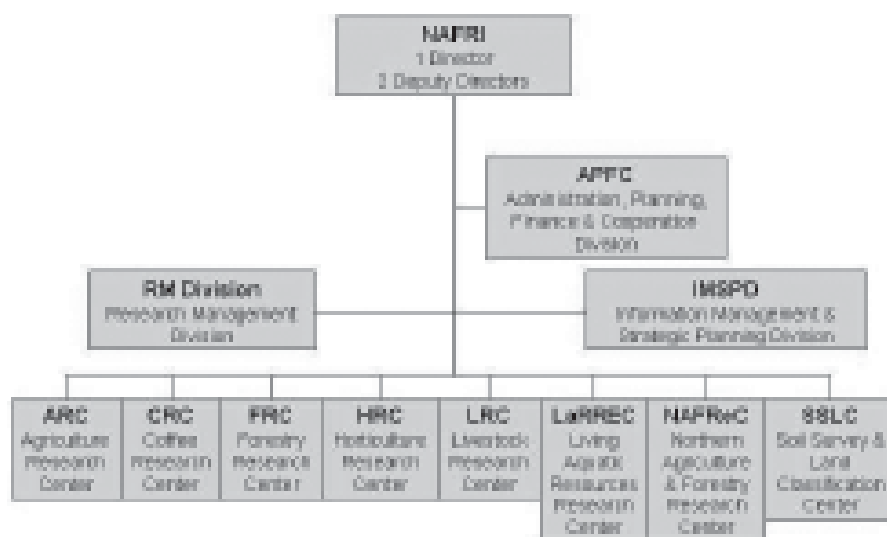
NAFRI
1 Director
3 Deputy Directors

APFC
Administration, Planning, Finance & Cooperation Division

RM Division
Research Management Division

IMSPD
Information Management & Strategic Planning Division

ARC
Agriculture Research Center

CRC
Coffee Research Center

FRC
Forestry Research Center

HRC
Horticulture Research Center

LRC
Livestock Research Center

LaRREC
Living Aquatic Resources Research Center

NAFReC
Northern Agriculture & Forestry Research Center

SSLC
Soil Survey & Land Classification Center